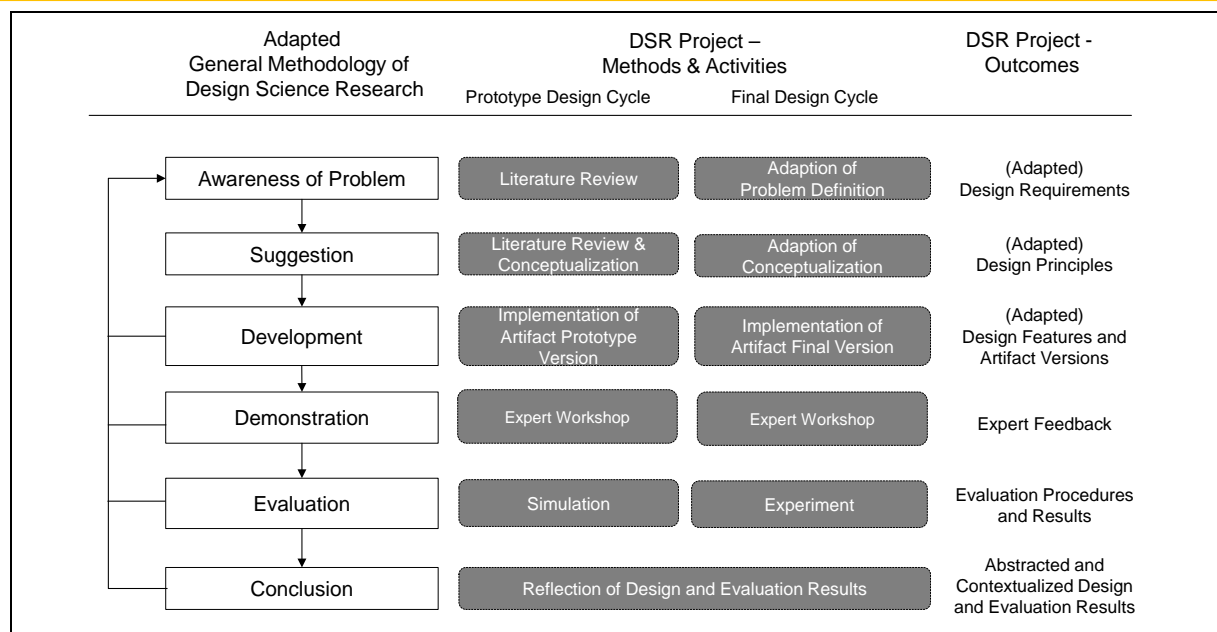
Adapted
General Methodology of
Design Science Research

DSR Project –
Methods & Activities

Prototype Design Cycle

Final Design Cycle

DSR Project -
Outcomes

Awareness of Problem

Literature Review

Adaption of
Problem Definition

(Adapted)
Design Requirements

Suggestion

Literature Review &
Conceptualization

Adaption of
Conceptualization

(Adapted)
Design Principles

Development

Implementation of
Artifact Prototype
Version

Implementation of
Artifact Final Version

(Adapted)
Design Features and
Artifact Versions

Demonstration

Expert Workshop

Expert Workshop

Expert Feedback

Evaluation

Simulation

Experiment

Evaluation Procedures
and Results

Conclusion

Reflection of Design and Evaluation Results

Abstracted and
Contextualized Design
and Evaluation Results